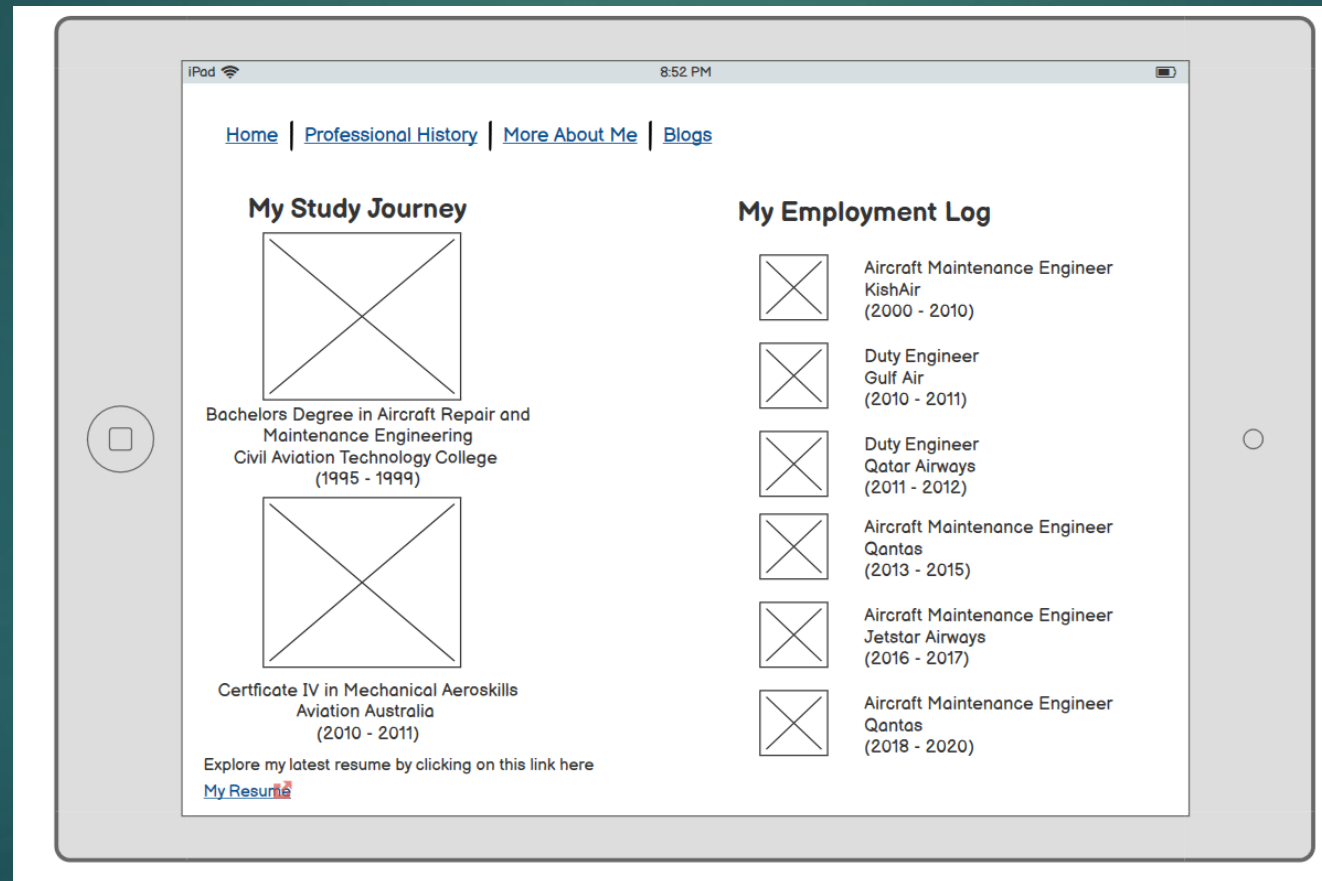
iPad
8:52 PM

Home | Professional History | More About Me | Blogs

My Study Journey

Bachelors Degree in Aircraft Repair and Maintenance Engineering
Civil Aviation Technology College
(1995 - 1999)

Certficate IV in Mechanical Aeroskills
Aviation Australia
(2010 - 2011)

Explore my latest resume by clicking on this link here
My Resume

My Employment Log

Aircraft Maintenance Engineer
KishAir
(2000 - 2010)

Duty Engineer
Gulf Air
(2010 - 2011)

Duty Engineer
Qatar Airways
(2011 - 2012)

Aircraft Maintenance Engineer
Qantas
(2013 - 2015)

Aircraft Maintenance Engineer
Jetstar Airways
(2016 - 2017)

Aircraft Maintenance Engineer
Qantas
(2018 - 2020)